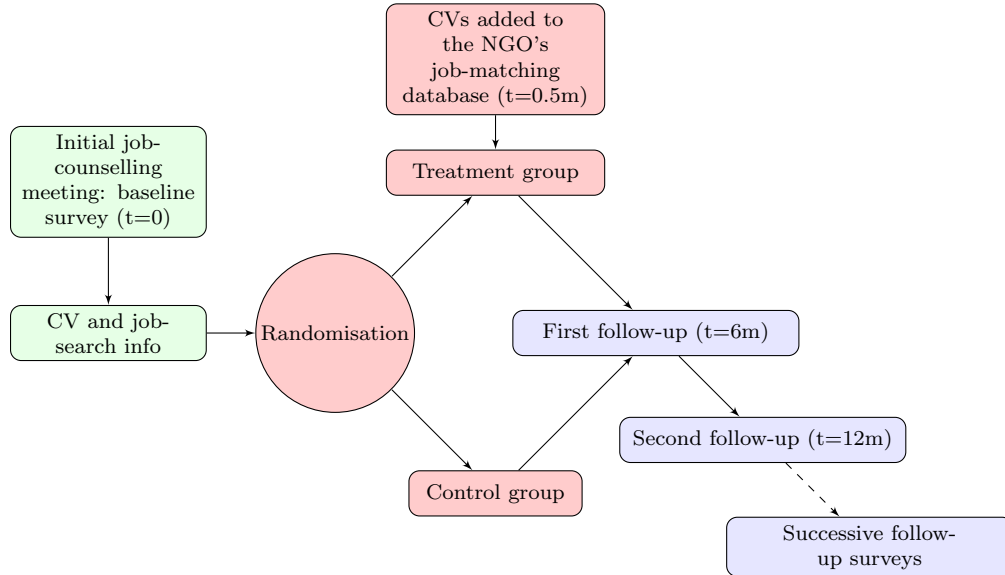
CVs added to the NGO's job-matching database (t=0.5m)

Initial job-counselling meeting: baseline survey (t=0)

Treatment group

CV and job-search info

Randomisation

First follow-up (t=6m)

Second follow-up (t=12m)

Control group

Successive follow-up surveys